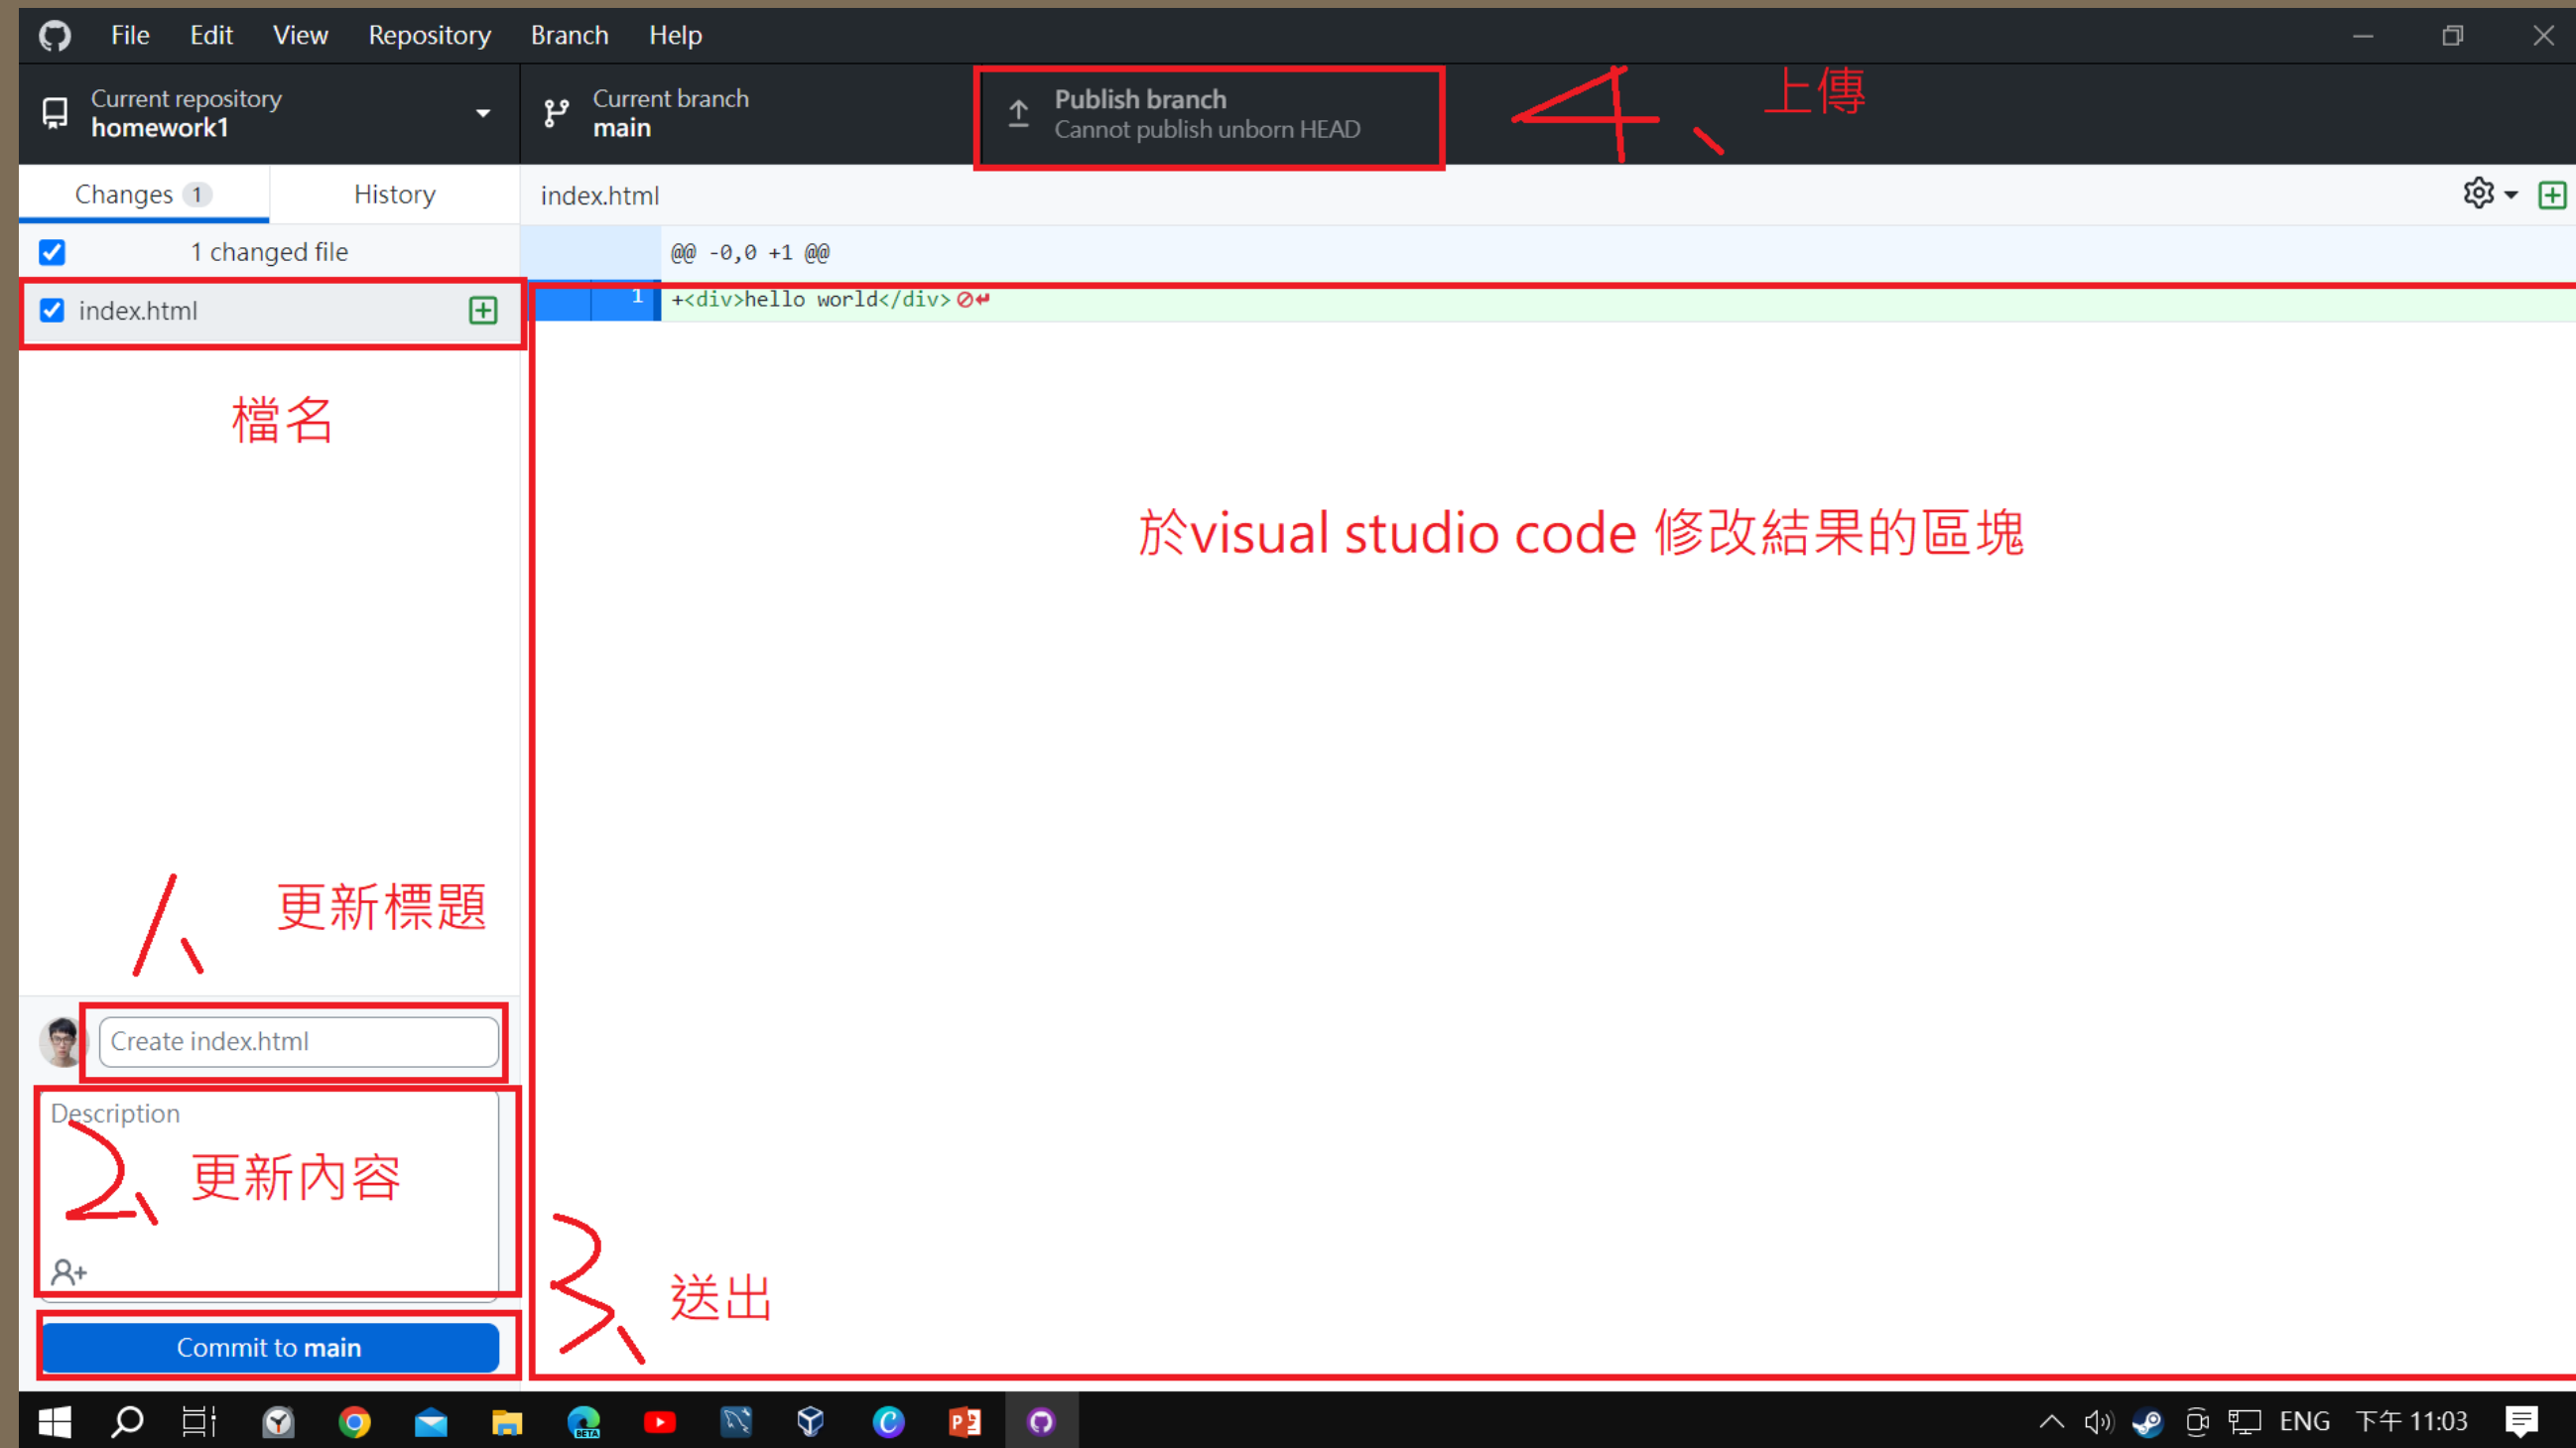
File Edit View Repository Branch Help

Current repository
homework1

Current branch
main

Publish branch
Cannot publish unborn HEAD

4、上傳

Changes 1
History

index.html

1 changed file

@@ -0,0 +1 @@

index.html

1 +<div>hello world</div>

檔名

於visual studio code 修改結果的區塊

1、更新標題

Create index.html

Description

2、更新內容

3、送出

Commit to main

ENG 下午 11:03